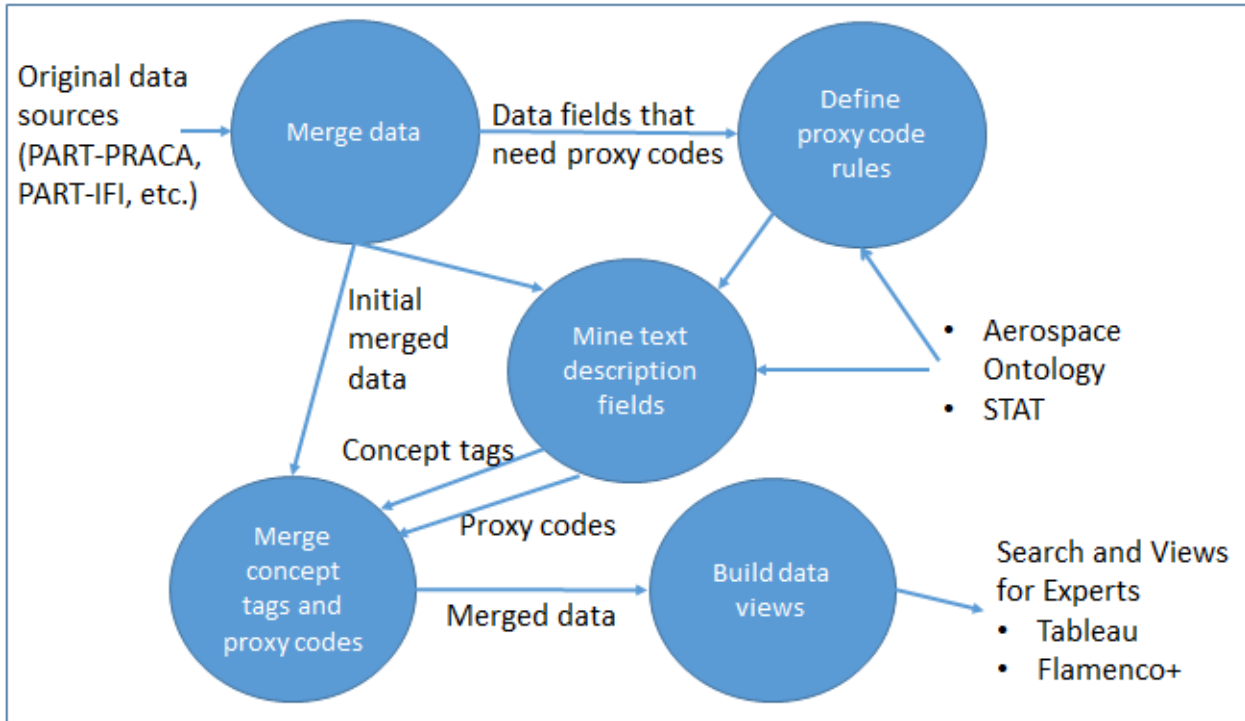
Original data sources (PART-PRACA, PART-IFI, etc.)

Merge data

Data fields that need proxy codes

Define proxy code rules

Initial merged data

Mine text description fields

• Aerospace Ontology
• STAT

Concept tags

Proxy codes

Merge concept tags and proxy codes

Merged data

Build data views

Search and Views for Experts
• Tableau
• Flamenco+